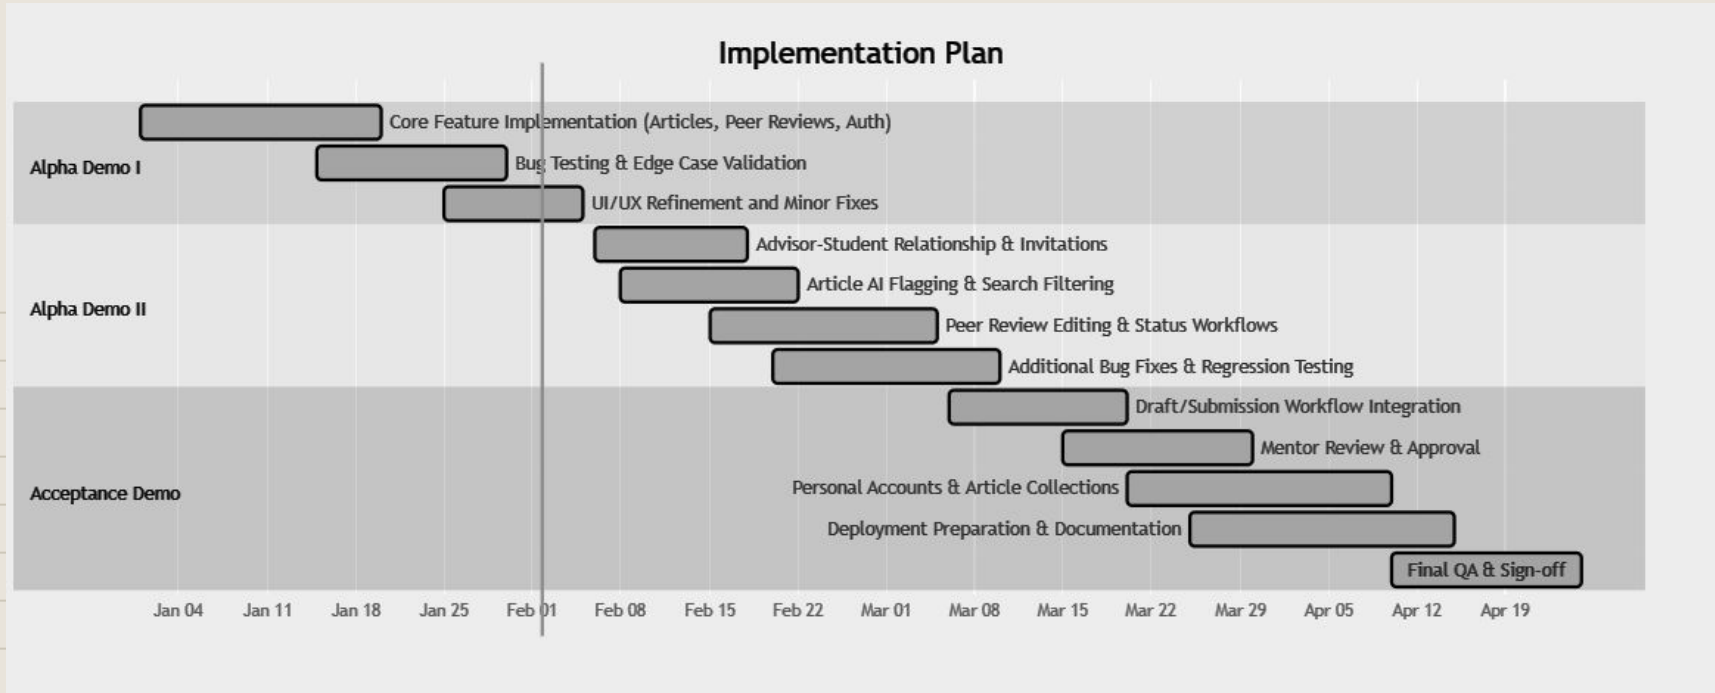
Implementation Plan

Alpha Demo I

Core Feature Implementation (Articles, Peer Reviews, Auth)

Bug Testing & Edge Case Validation

UI/UX Refinement and Minor Fixes

Alpha Demo II

Advisor-Student Relationship & Invitations

Article AI Flagging & Search Filtering

Peer Review Editing & Status Workflows

Additional Bug Fixes & Regression Testing

Acceptance Demo

Draft/Submission Workflow Integration

Mentor Review & Approval

Personal Accounts & Article Collections

Deployment Preparation & Documentation

Final QA & Sign-off

Jan 04 Jan 11 Jan 18 Jan 25 Feb 01 Feb 08 Feb 15 Feb 22 Mar 01 Mar 08 Mar 15 Mar 22 Mar 29 Apr 05 Apr 12 Apr 19